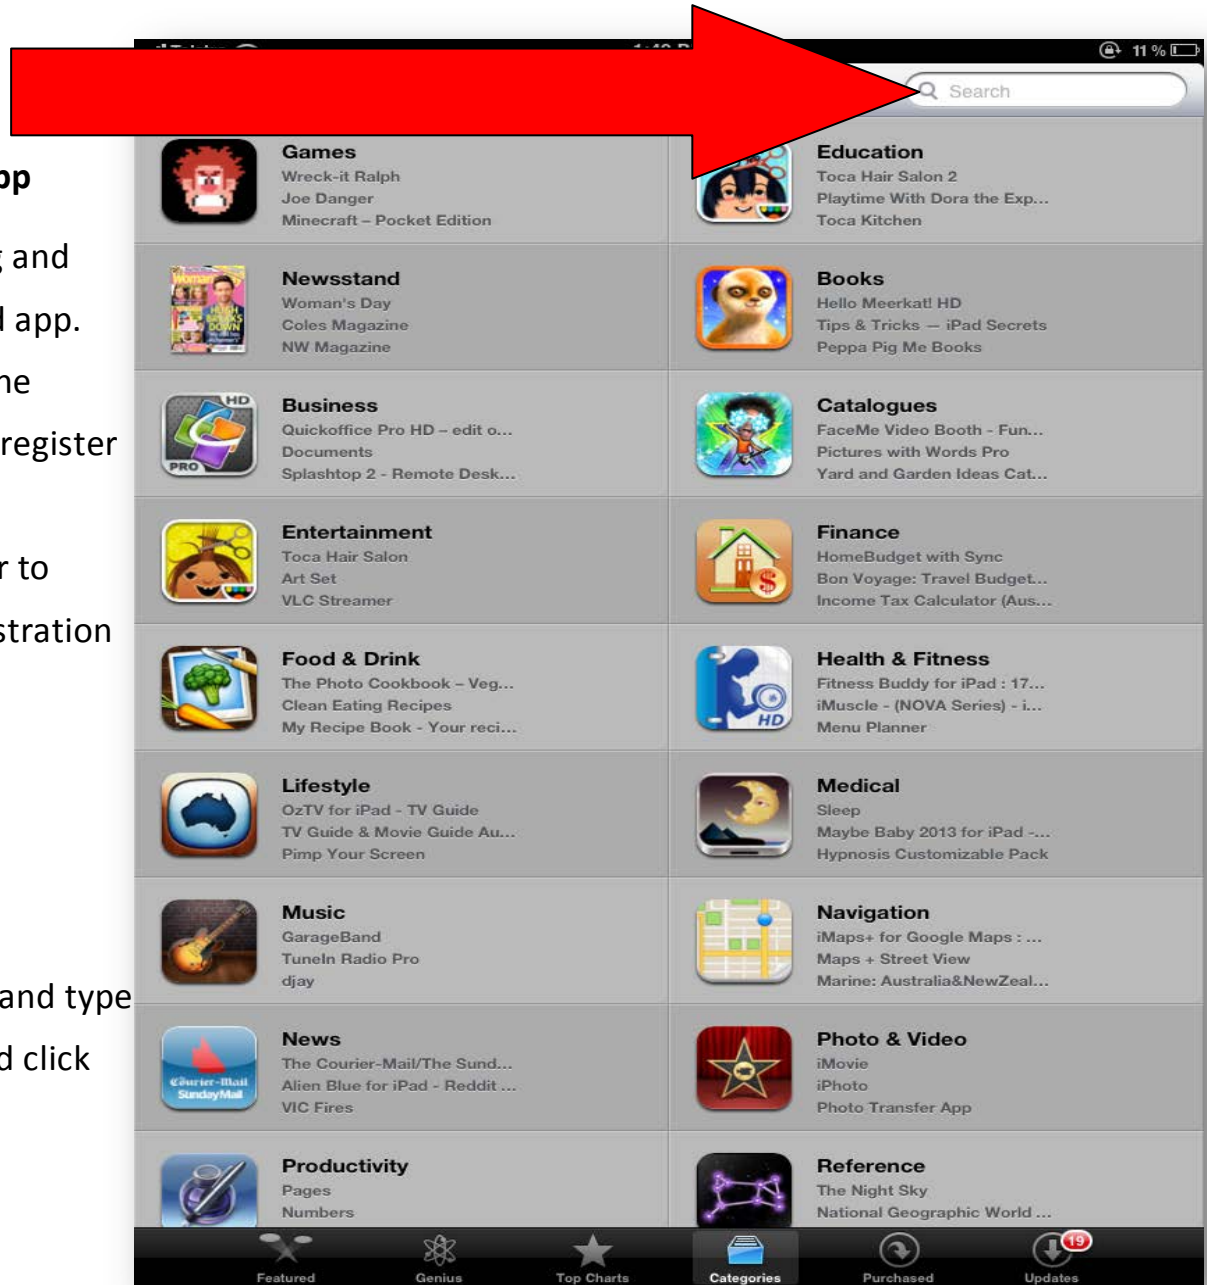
pp

and

app.

ne

register

r to

stration

and type

d click

11 %

Search

Games
Wreck-it Ralph
Joe Danger
Minecraft – Pocket Edition

Education
Toca Hair Salon 2
Playtime With Dora the Exp...
Toca Kitchen

Newsstand
Woman's Day
Coles Magazine
NW Magazine

Books
Hello Meerkat! HD
Tips & Tricks — iPad Secrets
Peppa Pig Me Books

Business
Quickoffice Pro HD – edit o...
Documents
Splashtop 2 - Remote Desk...

Catalogues
FaceMe Video Booth - Fun...
Pictures with Words Pro
Yard and Garden Ideas Cat...

Entertainment
Toca Hair Salon
Art Set
VLC Streamer

Finance
HomeBudget with Sync
Bon Voyage: Travel Budget...
Income Tax Calculator (Aus...

Food & Drink
The Photo Cookbook – Veg...
Clean Eating Recipes
My Recipe Book - Your reci...

Health & Fitness
Fitness Buddy for iPad : 17...
iMuscle - (NOVA Series) - i...
Menu Planner

Lifestyle
OzTV for iPad - TV Guide
TV Guide & Movie Guide Au...
Pimp Your Screen

Medical
Sleep
Maybe Baby 2013 for iPad -...
Hypnosis Customizable Pack

Music
GarageBand
TuneIn Radio Pro
djay

Navigation
iMaps+ for Google Maps : ...
Maps + Street View
Marine: Australia&NewZeal...

News
The Courier-Mail/The Sund...
Alien Blue for iPad - Reddit ...
VIC Fires

Photo & Video
iMovie
iPhoto
Photo Transfer App

Productivity
Pages
Numbers

Reference
The Night Sky
National Geographic World ...

Featured Genius Top Charts Categories Purchased 19 Updates